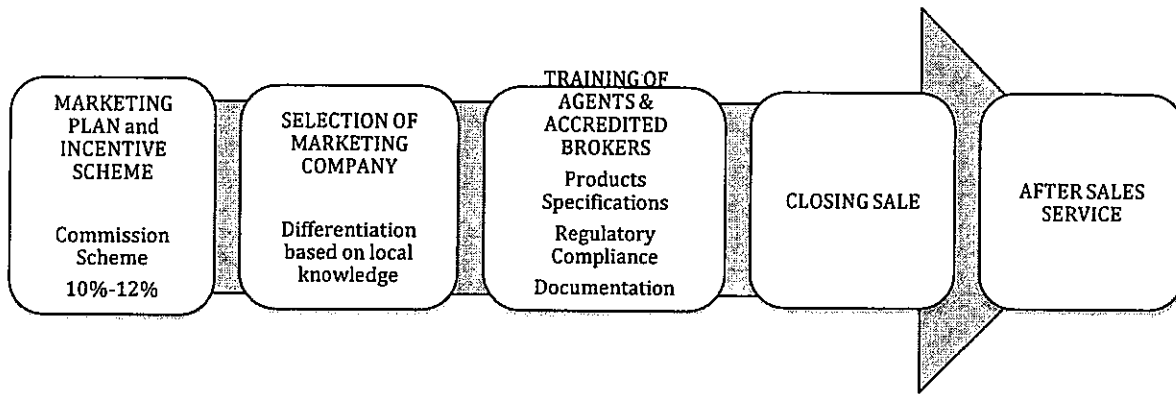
MARKETING PLAN and INCENTIVE SCHEME

Commission Scheme

10%-12%

SELECTION OF MARKETING COMPANY

Differentiation based on local knowledge

TRAINING OF AGENTS & ACCREDITED BROKERS

Products Specifications

Regulatory Compliance

Documentation

CLOSING SALE

AFTER SALES SERVICE